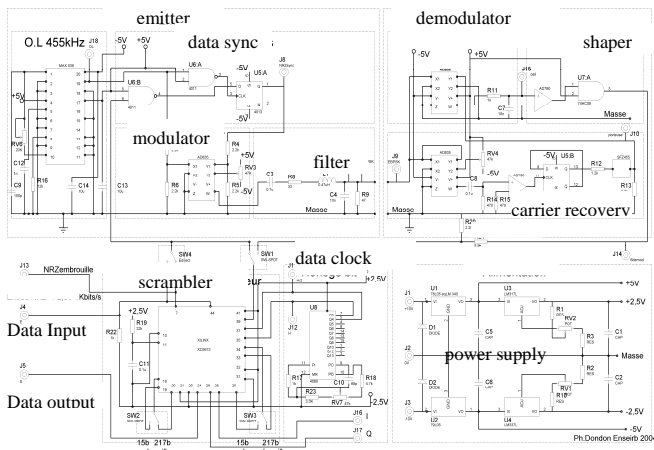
emitter

O.L 455kHz

J18

-5V

+5V

data sync

U6:A

U6:B

J8

U5:A

-5V

+5V

MAX 038

+5V

RV6

C12

C9

R16

C14

C13

modulator

AD633

R6

R4

RV3

R5

+5V

-5V

C3

R8

L1

C4

R9

filter

Masse

demodulator

shaper

-5V

+5V

AD633

J16

R11

C7

AD795

U7:A

Masse

J10

J9

AD633

RV4

C8

-5V

-5V

U5:B

R12

R13

R14

R15

carrier recovery

R2

J14

J13

NRZembrouille

Kbits/s

SW4

SW1

data clock

+2,5V

J4

scrambler

+2,5V

Data Input

R22

R19

XILINX

C11

J12

U8

R18

R17

R23

RV

C10

J5

Data output

SW2

SW3

15b

217b

15b

217b

J16

J17

I

Q

-2,5V

+5V

J1

D1

U3

R1

RV2

+2,5V

C5

D1

R3

C1

J2

power supply

Masse

R2

D2

C6

RV1

C2

J3

R10

-2,5V

D2

U4

-5V

Ph.Dondon Enseirb 2004